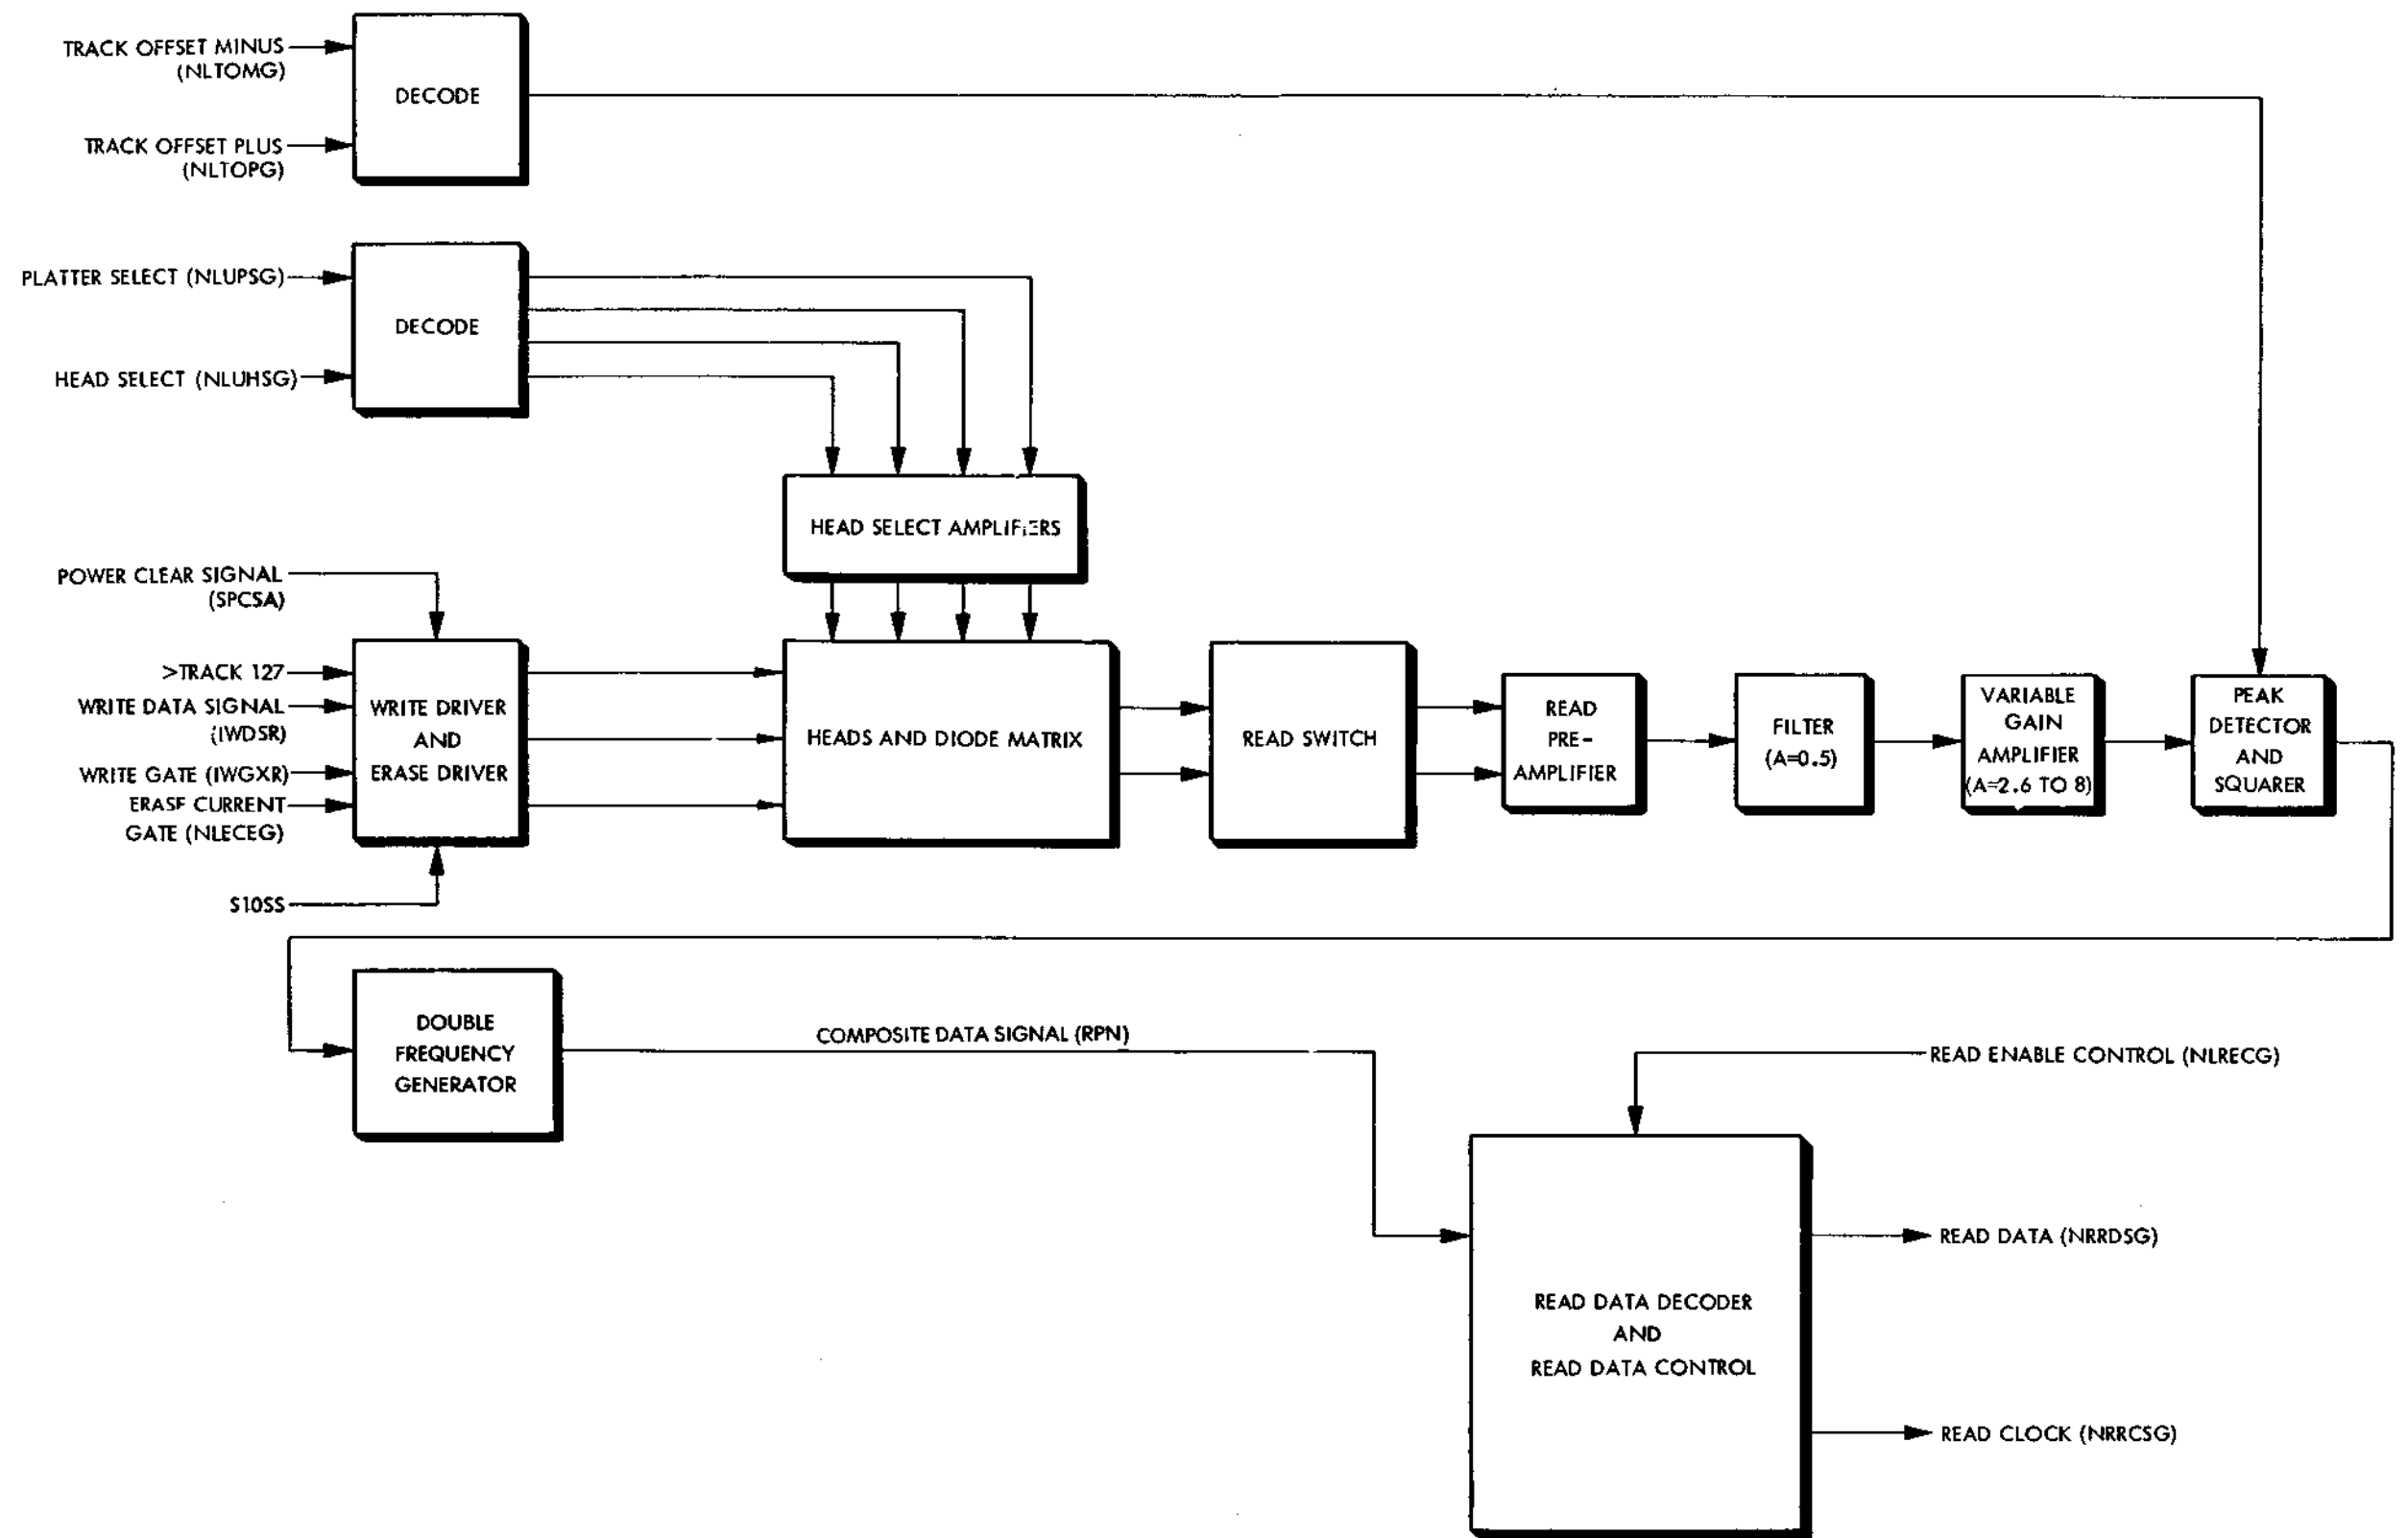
TRACK OFFSET MINUS (NLTOMG)

TRACK OFFSET PLUS (NLTOPG)

DECODE

PLATTER SELECT (NLUPSG)

HEAD SELECT (NLUHSG)

DECODE

HEAD SELECT AMPLIFIERS

POWER CLEAR SIGNAL (SPCSA)

>TRACK 127

WRITE DATA SIGNAL (IWDSR)

WRITE GATE (IWGXR)

ERASF CURRENT GATE (NLECEG)

S10SS

WRITE DRIVER AND ERASE DRIVER

HEADS AND DIODE MATRIX

READ SWITCH

READ PRE-AMPLIFIER

FILTER (A=0.5)

VARIABLE GAIN AMPLIFIER (A=2.6 TO 8)

PEAK DETECTOR AND SQUARER

DOUBLE FREQUENCY GENERATOR

COMPOSITE DATA SIGNAL (RPN)

READ ENABLE CONTROL (NLRECG)

READ DATA DECODER AND READ DATA CONTROL

READ DATA (NRRDSG)

READ CLOCK (NRRCSG)